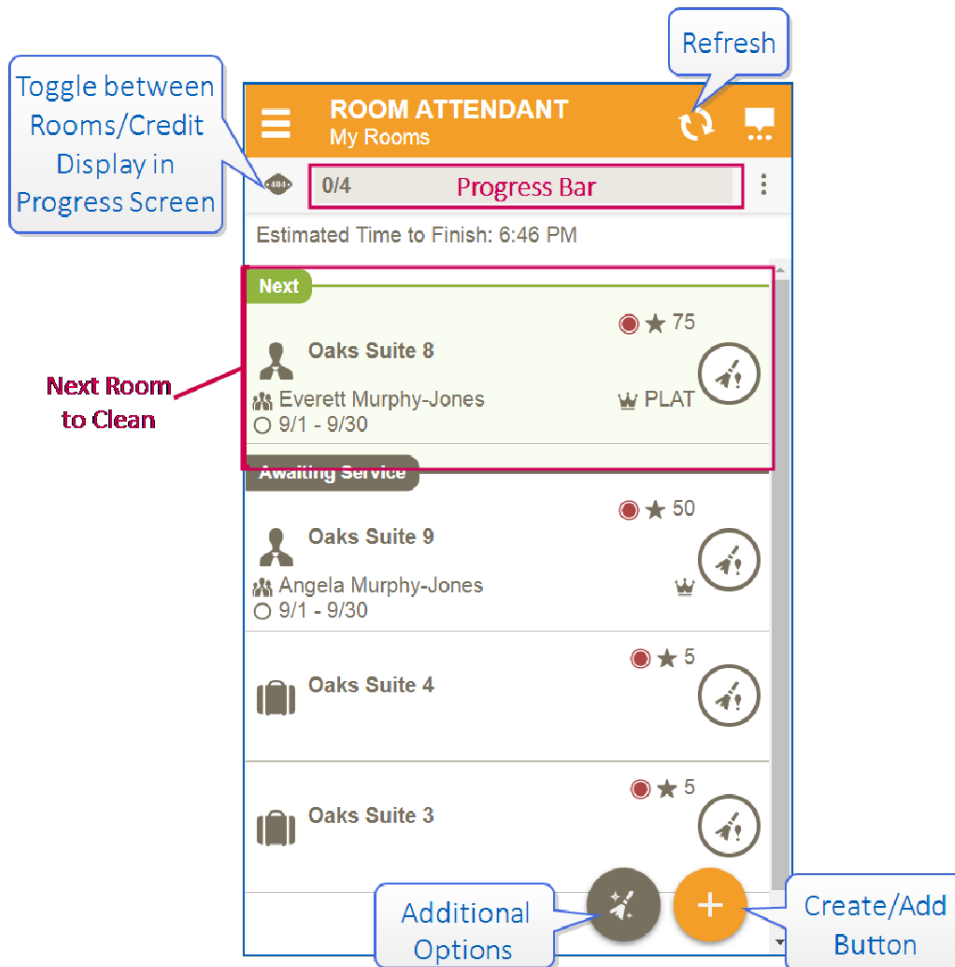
Refresh

Toggle between Rooms/Credit Display in Progress Screen

ROOM ATTENDANT
My Rooms

404

0/4 Progress Bar

Estimated Time to Finish: 6:46 PM

Next

75

Oaks Suite 8

Next Room to Clean

Everett Murphy-Jones
PLAT
9/1 - 9/30

Awaiting Service

50

Oaks Suite 9

Angela Murphy-Jones
9/1 - 9/30

5

Oaks Suite 4

5

Oaks Suite 3

Additional Options

+

Create/Add Button